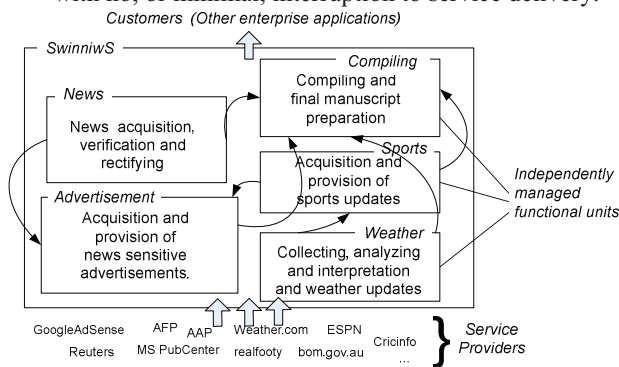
with no, or minimal, interruption to service delivery.

Customers (Other enterprise applications)

SwinniwS

News

News acquisition, verification and rectifying

Compiling

Compiling and final manuscript preparation

Sports

Acquisition and provision of sports updates

Advertisement

Acquisition and provision of news sensitive advertisements.

Weather

Collecting, analyzing and interpretation and weather updates

Independently managed functional units

GoogleAdSense AFP AAP Weather.com ESPN Cricinfo

Reuters MS PubCenter realfooty bom.gov.au ...

Service Providers